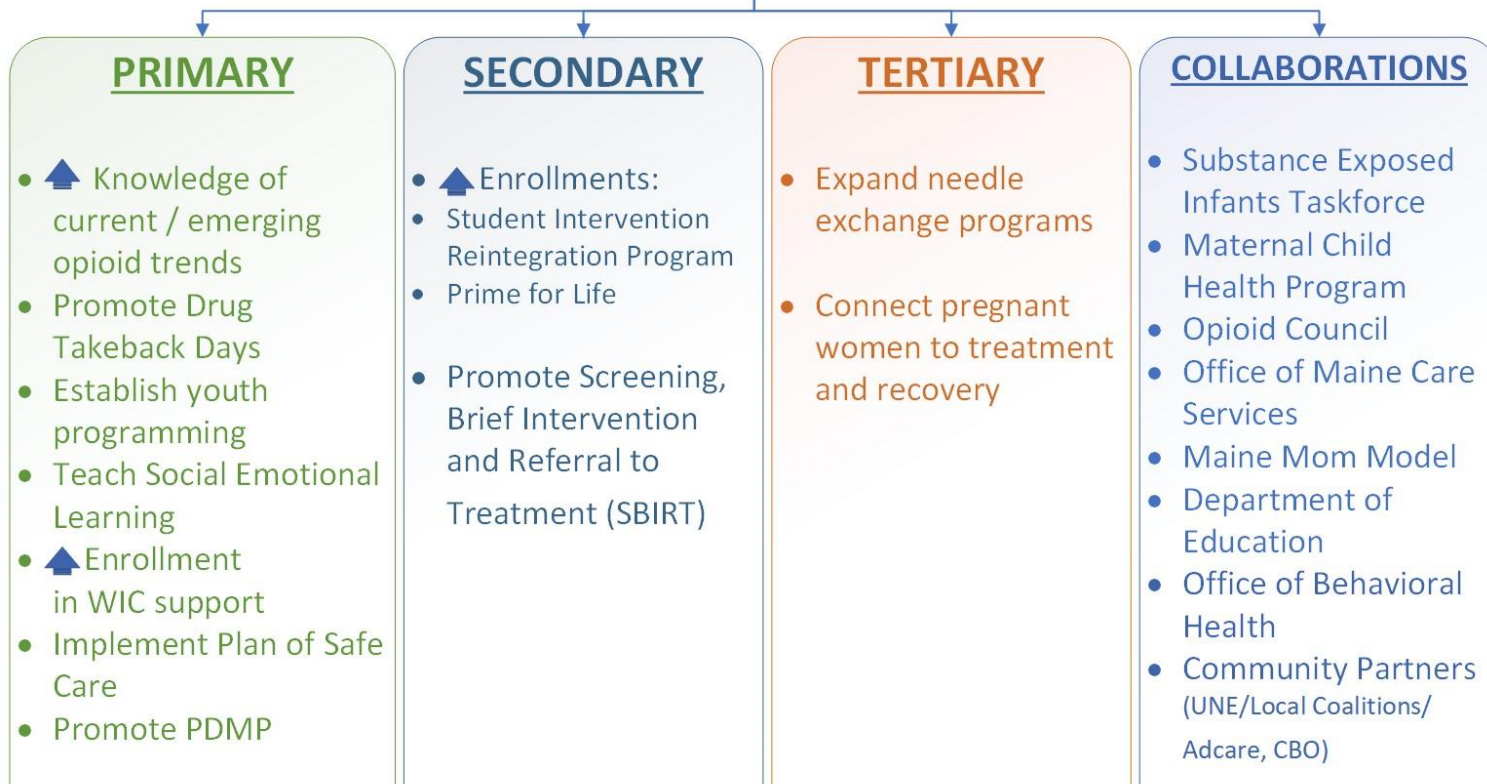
PRIMARY

- Knowledge of current / emerging opioid trends
- Promote Drug Takeback Days
- Establish youth programming
- Teach Social Emotional Learning
- Enrollment in WIC support
- Implement Plan of Safe Care
- Promote PDMP

SECONDARY

- Enrollments:
- Student Intervention Reintegration Program
- Prime for Life

- Promote Screening, Brief Intervention and Referral to Treatment (SBIRT)

TERTIARY

- Expand needle exchange programs

- Connect pregnant women to treatment and recovery

COLLABORATIONS

- Substance Exposed Infants Taskforce
- Maternal Child Health Program
- Opioid Council
- Office of Maine Care Services
- Maine Mom Model
- Department of Education
- Office of Behavioral Health
- Community Partners (UNE/Local Coalitions/ Adcare, CBO)